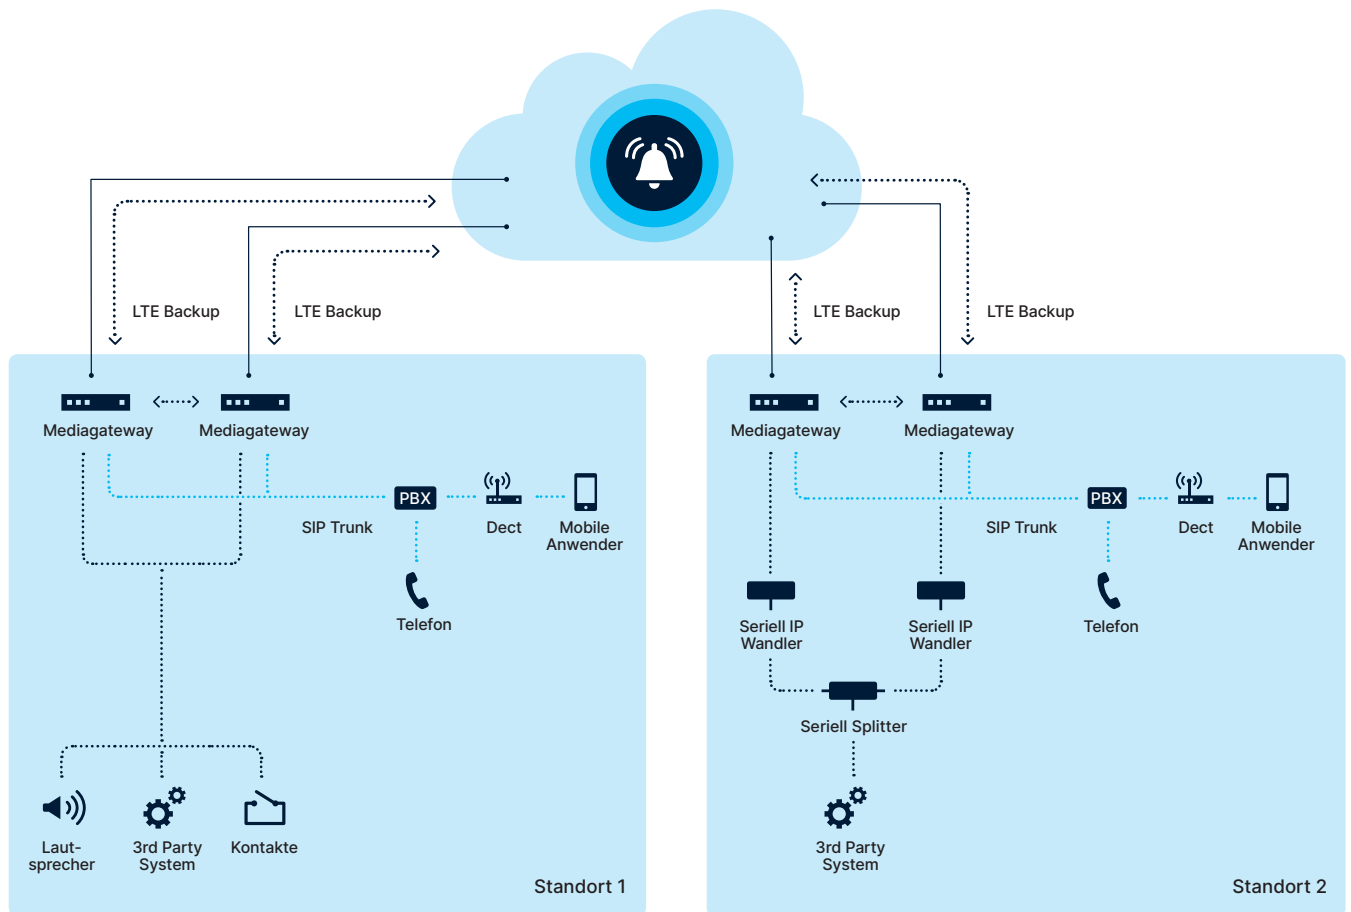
LTE Backup

LTE Backup

LTE Backup

LTE Backup

Mediagateway

Mediagateway

PBX

Dect

Mobile Anwender

SIP Trunk

Telefon

Laut-sprecher

3rd Party System

Kontakte

Standort 1

Mediagateway

Mediagateway

PBX

Dect

Mobile Anwender

SIP Trunk

Seriell IP Wandler

Seriell IP Wandler

Telefon

Seriell Splitter

3rd Party System

Standort 2